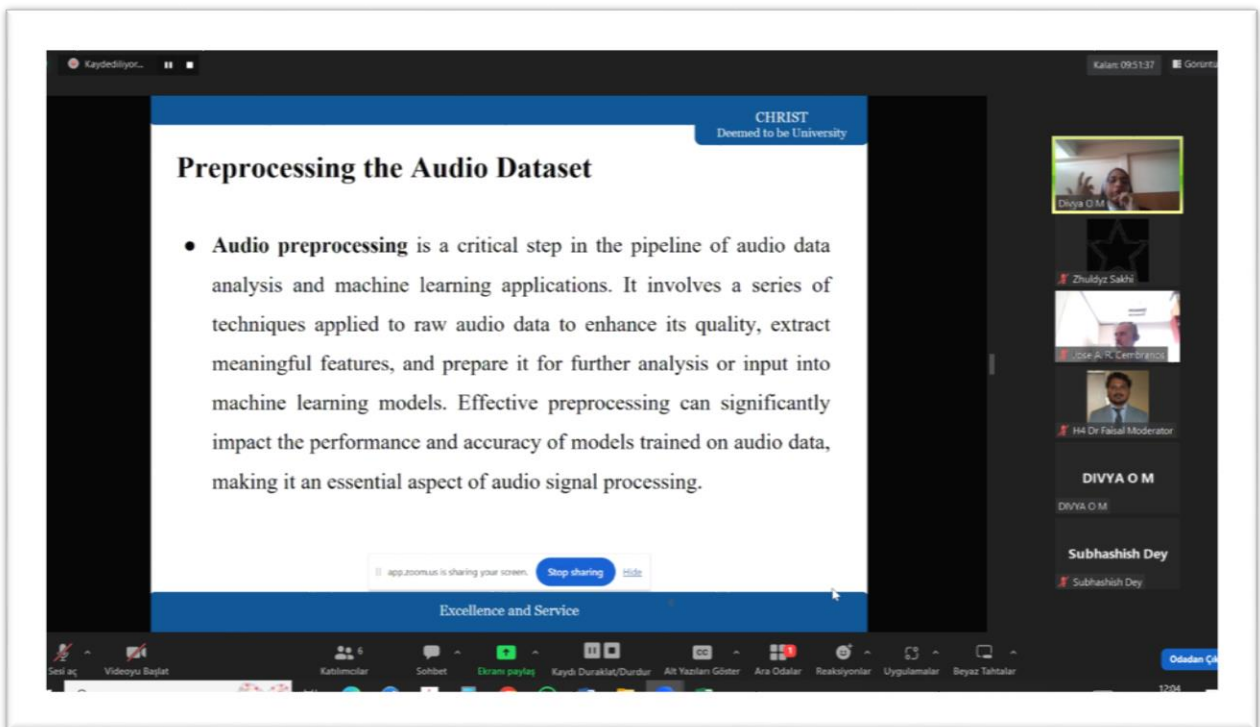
Kaydediliyor...

Kalan: 09:51:37

Görüntü

CHRIST
Deemed to be University

Preprocessing the Audio Dataset

• **Audio preprocessing** is a critical step in the pipeline of audio data analysis and machine learning applications. It involves a series of techniques applied to raw audio data to enhance its quality, extract meaningful features, and prepare it for further analysis or input into machine learning models. Effective preprocessing can significantly impact the performance and accuracy of models trained on audio data, making it an essential aspect of audio signal processing.

app.zoom.us is sharing your screen. Stop sharing Hide

Excellence and Service

Divya O M

Zhuldyz Sakhi

Jose A. R. Cembrance

H4 Dr Faisal Moderator

DIVYA O M
DIVYA O M

Subhashish Dey
Subhashish Dey

Sesi aç
Videoyu Başlat
6
Katılımcılar
Sohbet
Ekranı paylaş
Kaydı Duraklat/Durdur
CC
Alt Yazıları Göster
1
Ara Odalar
Reaksiyonlar
Uygulamalar
Beyaz Tahtalar
Odadan Çık

12:04